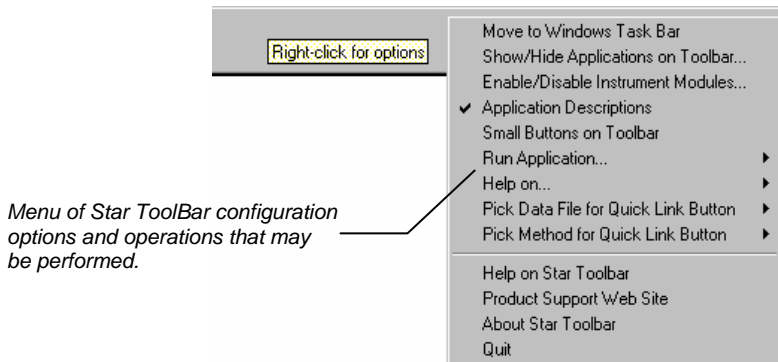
Right-click for options

Move to Windows Task Bar
Show/Hide Applications on Toolbar...
Enable/Disable Instrument Modules...
✔ Application Descriptions
Small Buttons on Toolbar
Run Application...
Help on...
Pick Data File for Quick Link Button
Pick Method for Quick Link Button

Help on Star Toolbar
Product Support Web Site
About Star Toolbar
Quit

Menu of Star ToolBar configuration options and operations that may be performed.